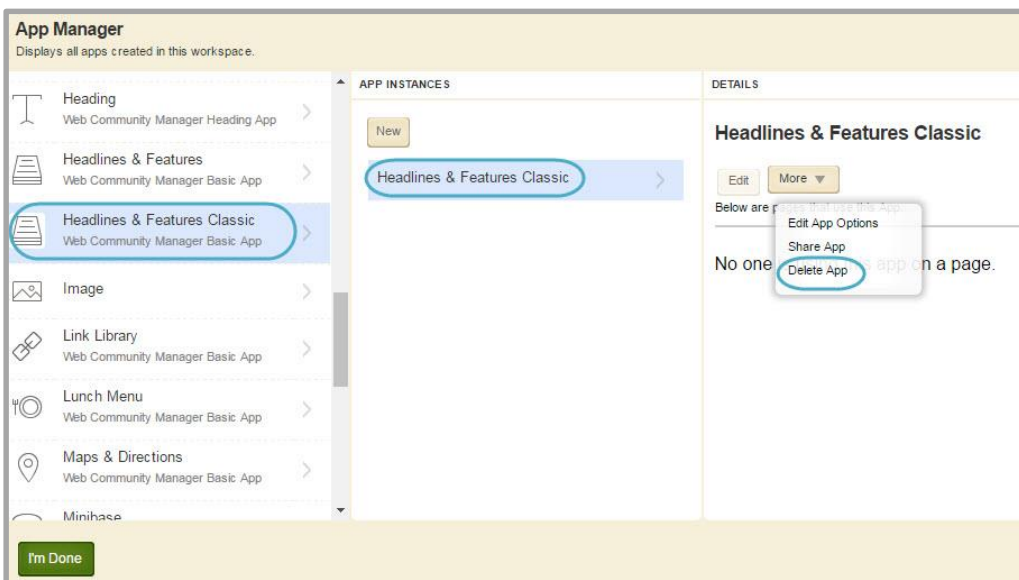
App Manager
Displays all apps created in this workspace.

Heading
Web Community Manager Heading App

Headlines & Features
Web Community Manager Basic App

Headlines & Features Classic
Web Community Manager Basic App

Image

Link Library
Web Community Manager Basic App

Lunch Menu
Web Community Manager Basic App

Maps & Directions
Web Community Manager Basic App

Minibase

APP INSTANCES

New

Headlines & Features Classic

DETAILS

Headlines & Features Classic

Edit More

Below are p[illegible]

Edit App Options
Share App
Delete App

No one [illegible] app on a page.

I'm Done